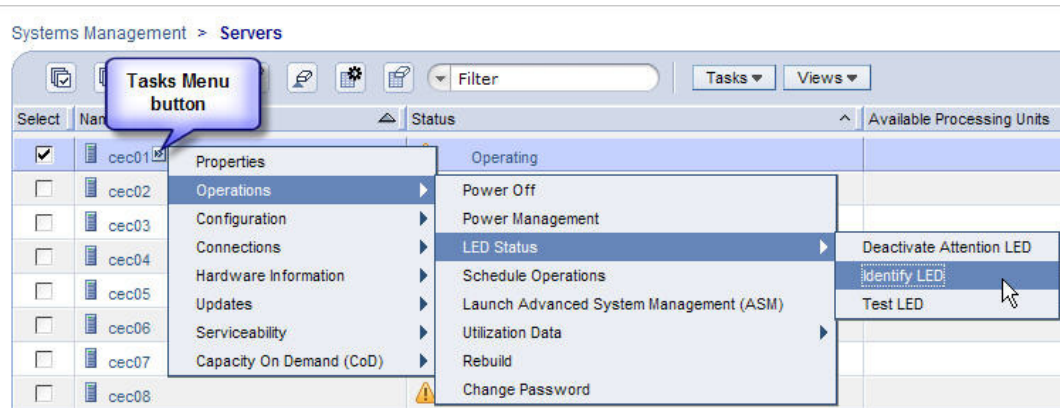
Systems Management > Servers

Tasks Menu button

Filter

Tasks ▾

Views ▾

| Select | Nam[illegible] | Status | Available Processing Units |
|---|---|---|---|
| ☑ | cec01 | Operating | |
| ☐ | cec02 | | |
| ☐ | cec03 | | |
| ☐ | cec04 | | |
| ☐ | cec05 | | |
| ☐ | cec06 | | |
| ☐ | cec07 | | |
| ☐ | cec08 | | |

Properties
Operations
Configuration
Connections
Hardware Information
Updates
Serviceability
Capacity On Demand (CoD)

Power Off
Power Management
LED Status
Schedule Operations
Launch Advanced System Management (ASM)
Utilization Data
Rebuild
Change Password

Deactivate Attention LED
Identify LED
Test LED